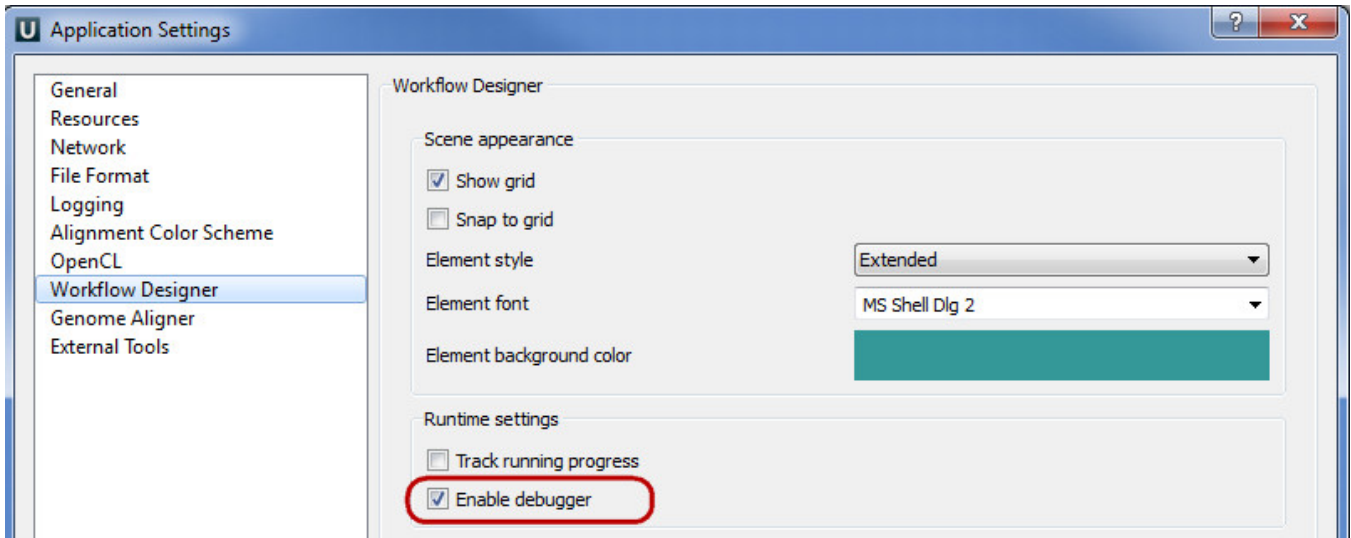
U Application Settings

?
X

General
Resources
Network
File Format
Logging
Alignment Color Scheme
OpenCL
Workflow Designer
Genome Aligner
External Tools

Workflow Designer

Scene appearance

Show grid

Snap to grid

Element style
Extended

Element font
MS Shell Dlg 2

Element background color

Runtime settings

Track running progress

Enable debugger